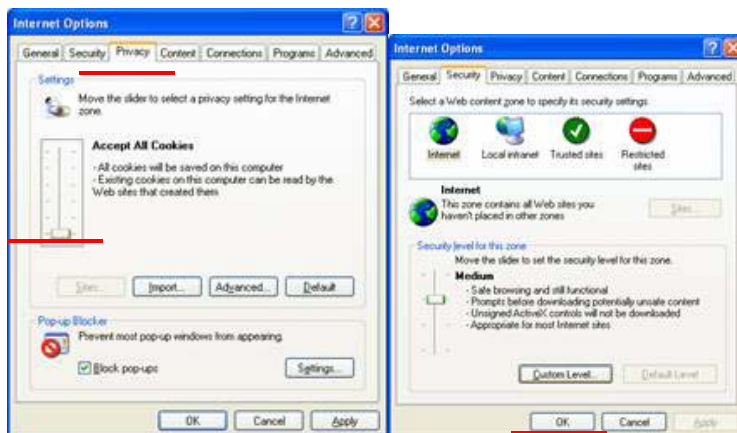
Internet Options

General | Security | Privacy | Content | Connections | Programs | Advanced

Settings

Move the slider to select a privacy setting for the Internet zone.

Accept All Cookies

- All cookies will be saved on this computer
- Existing cookies on this computer can be read by the Web sites that created them

Sites... | Import... | Advanced... | Default

Pop-up Blocker

Prevent most pop-up windows from appearing.

Block pop-ups

Settings...

OK | Cancel | Apply

Internet Options

General | Security | Privacy | Content | Connections | Programs | Advanced

Select a Web content zone to specify its security settings.

Internet | Local intranet | Trusted sites | Restricted sites

Internet

This zone contains all Web sites you haven't placed in other zones

Sites...

Security level for this zone

Move the slider to set the security level for this zone.

Medium

- Safe browsing and still functional
- Prompts before downloading potentially unsafe content
- Unsigned ActiveX controls will not be downloaded
- Appropriate for most Internet sites

Custom Level... | Default Level

OK | Cancel | Apply